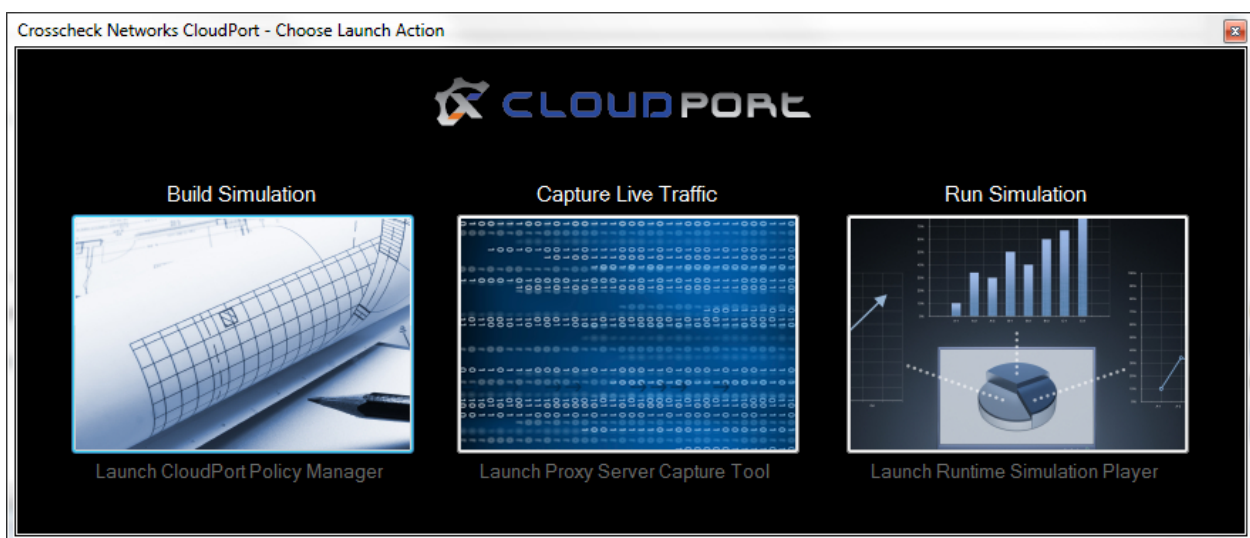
Crosscheck Networks CloudPort - Choose Launch Action

CLOUDPORT

Build Simulation

Capture Live Traffic

Run Simulation

Launch CloudPort Policy Manager

Launch Proxy Server Capture Tool

Launch Runtime Simulation Player